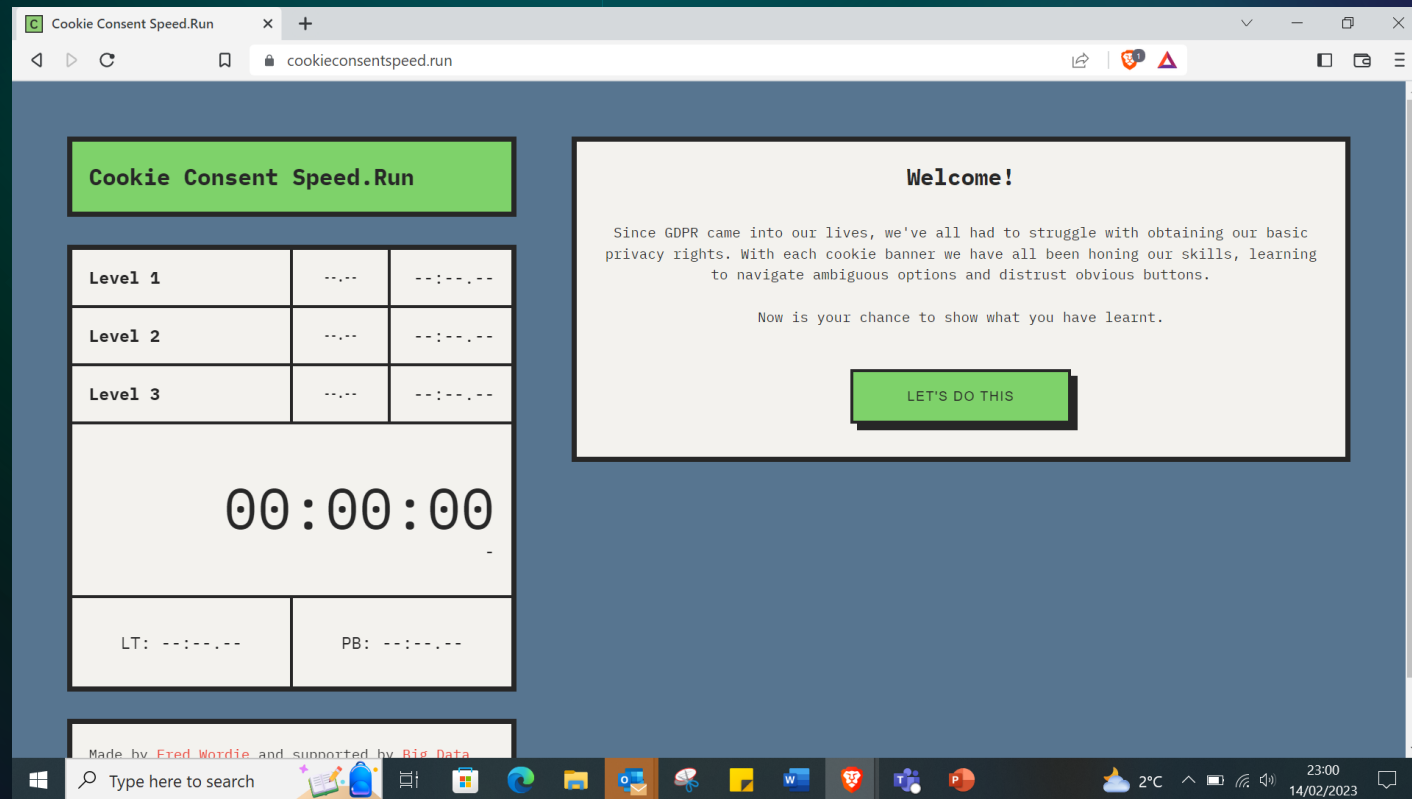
C Cookie Consent Speed.Run ×
+

cookieconsentspeed.run

1

Cookie Consent Speed.Run

| Level 1 | --.-- | --:--.-- |
|---|---|---|
| Level 2 | --.-- | --:--.-- |
| Level 3 | --.-- | --:--.-- |

00:00:00
-

LT: --:--.--
PB: --:--.--

Made by Fred Wordie and supported by Big Data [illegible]

Welcome!

Since GDPR came into our lives, we've all had to struggle with obtaining our basic privacy rights. With each cookie banner we have all been honing our skills, learning to navigate ambiguous options and distrust obvious buttons.

Now is your chance to show what you have learnt.

LET'S DO THIS

Type here to search

2°C

23:00
14/02/2023